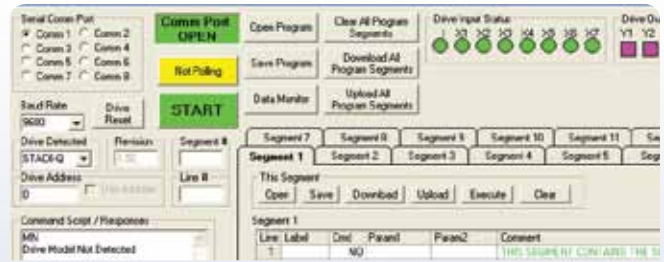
Serial Comm Port
Comm 1 Comm 2
Comm 3 Comm 4
Comm 5 Comm 6
Comm 7 Comm 8

Comm Port OPEN

Not Polling

START

Open Program

Save Program

Data Monitor

Clear All Program Segments

Download All Program Segments

Upload All Program Segments

Drive Input Status
I X1 X2 X3 X4 X5 X6 X7

Drive Ou
Y1 Y2

Baud Rate
9600

Drive Reset

Drive Detected
STAC6-Q

Revision
1.50

Segment #

Drive Address
0

Use Address

Line #

Segment 7 | Segment 8 | Segment 9 | Segment 10 | Segment 11 | Se
Segment 1 | Segment 2 | Segment 3 | Segment 4 | Segment 5 | Seg

This Segment
Open Save Download Upload Execute Clear

Segment 1

| Line | Label | Cmd | Param | Param2 | Comment |
|---|---|---|---|---|---|
| 1 | | NO | | | THIS SEGMENT CONTAINS THE S |

Command Script / Responses
MN
Drive Model Not Detected